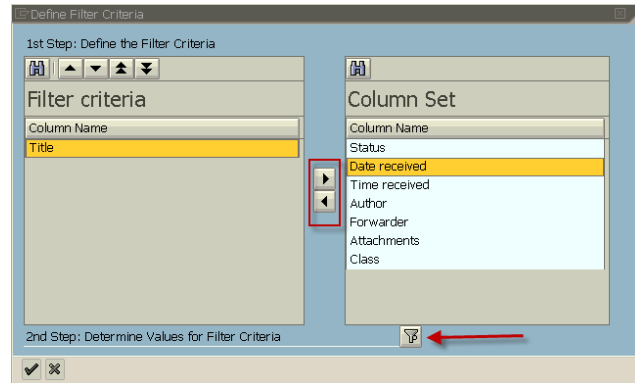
Define Filter Criteria

1st Step: Define the Filter Criteria

Filter criteria

| Column Name |
|---|
| Title |

Column Set

| Column Name |
|---|
| Status |
| Date received |
| Time received |
| Author |
| Forwarder |
| Attachments |
| Class |

2nd Step: Determine Values for Filter Criteria